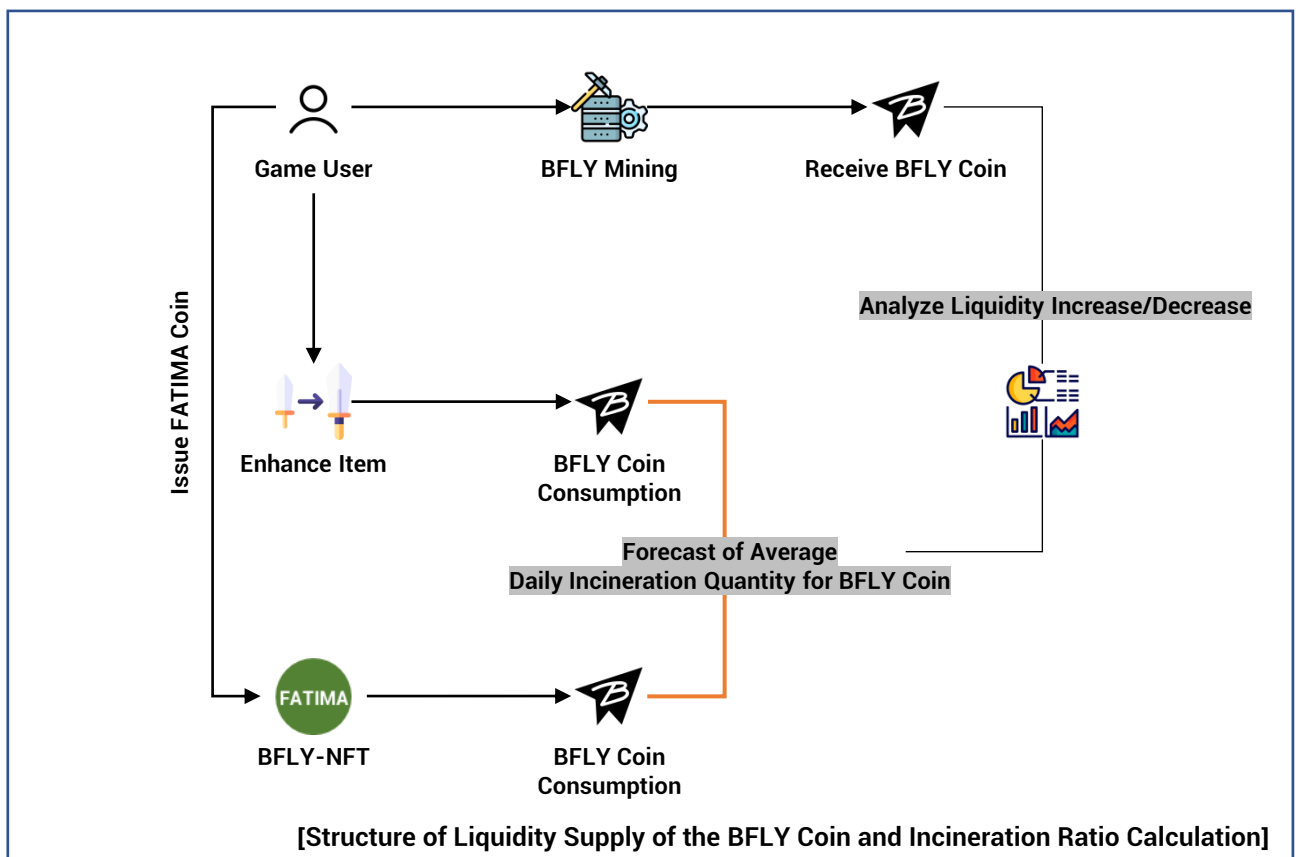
Game User

BFLY Mining

Receive BFLY Coin

Issue FATIMA Coin

Analyze Liquidity Increase/Decrease

Enhance Item

BFLY Coin Consumption

Forecast of Average Daily Incineration Quantity for BFLY Coin

FATIMA

BFLY-NFT

BFLY Coin Consumption

[Structure of Liquidity Supply of the BFLY Coin and Incineration Ratio Calculation]